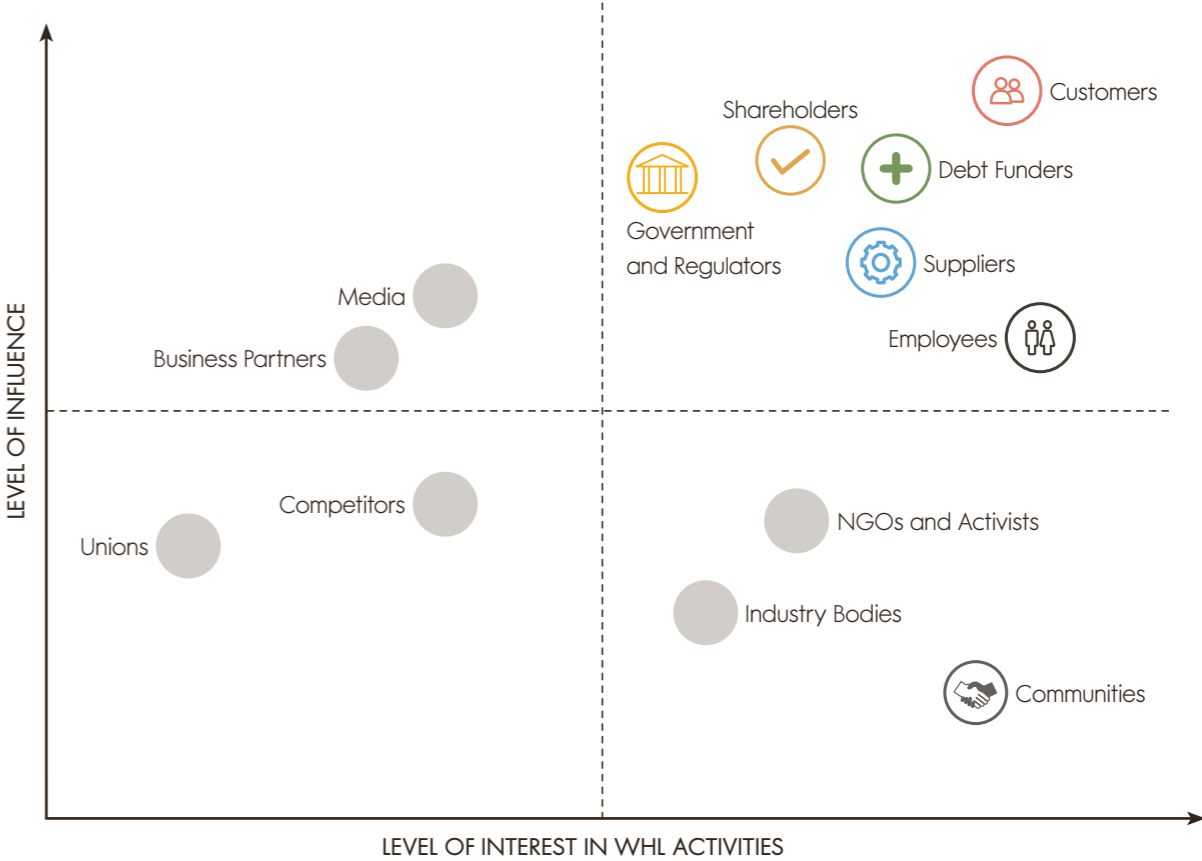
LEVEL OF INFLUENCE

Customers

Shareholders

Debt Funders

Government and Regulators

Suppliers

Employees

Media

Business Partners

Competitors

Unions

NGOs and Activists

Industry Bodies

Communities

LEVEL OF INTEREST IN WHL ACTIVITIES